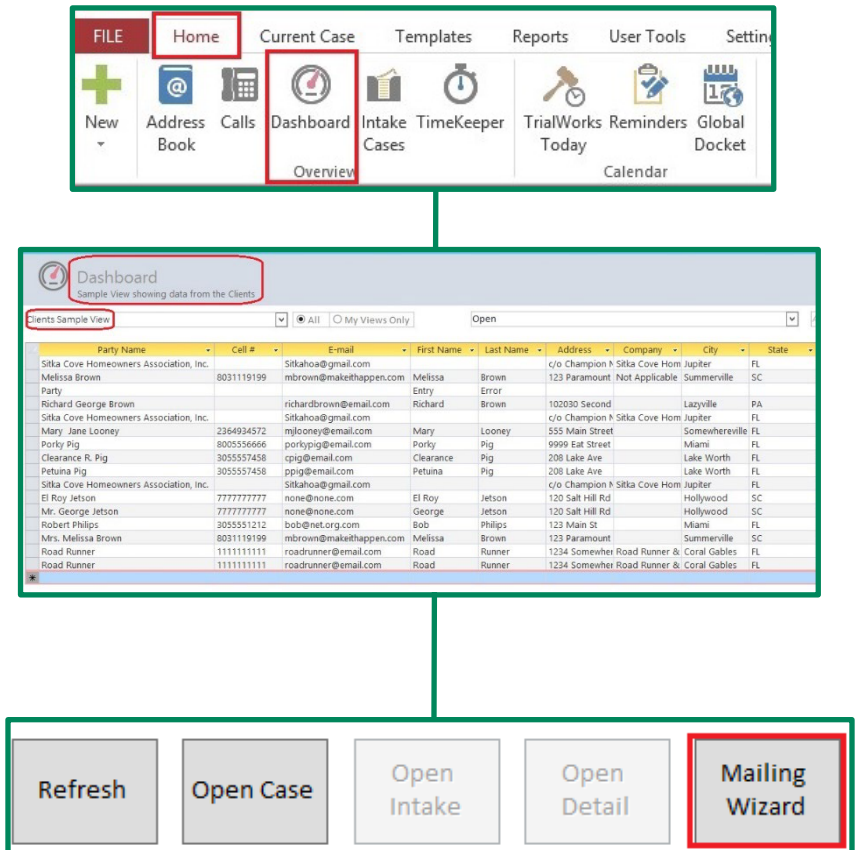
FILE Home Current Case Templates Reports User Tools Settin

New Address Book Calls Dashboard Intake Cases TimeKeeper TrialWorks Today Reminders Global Docket

Overview Calendar

Dashboard
Sample View showing data from the Clients

Clients Sample View All My Views Only Open

| Party Name | Cell # | E-mail | First Name | Last Name | Address | Company | City | State |
|---|---|---|---|---|---|---|---|---|
| Sitka Cove Homeowners Association, Inc. | | Sitkahoa@gmail.com | | | c/o Champion N | Sitka Cove Hom | Jupiter | FL |
| Melissa Brown | 8031119199 | mbrown@makeithappen.com | Melissa | Brown | 123 Paramount | Not Applicable | Summerville | SC |
| Party | | | Entry | Error | | | | |
| Richard George Brown | | richardbrown@email.com | Richard | Brown | 102030 Second | | Lazyville | PA |
| Sitka Cove Homeowners Association, Inc. | | Sitkahoa@gmail.com | | | c/o Champion N | Sitka Cove Hom | Jupiter | FL |
| Mary Jane Looney | 2364934572 | mjlooney@email.com | Mary | Looney | 555 Main Street | | Somewhereville | FL |
| Porky Pig | 8005556666 | porkypig@email.com | Porky | Pig | 9999 Eat Street | | Miami | FL |
| Clearance R. Pig | 3055557458 | cpig@email.com | Clearance | Pig | 208 Lake Ave | | Lake Worth | FL |
| Petuina Pig | 3055557458 | ppig@email.com | Petuina | Pig | 208 Lake Ave | | Lake Worth | FL |
| Sitka Cove Homeowners Association, Inc. | | Sitkahoa@gmail.com | | | c/o Champion N | Sitka Cove Hom | Jupiter | FL |
| El Roy Jetson | 7777777777 | none@none.com | El Roy | Jetson | 120 Salt Hill Rd | | Hollywood | SC |
| Mr. George Jetson | 7777777777 | none@none.com | George | Jetson | 120 Salt Hill Rd | | Hollywood | SC |
| Robert Philips | 3055551212 | bob@net.org.com | Bob | Philips | 123 Main St | | Miami | FL |
| Mrs. Melissa Brown | 8031119199 | mbrown@makeithappen.com | Melissa | Brown | 123 Paramount | | Summerville | SC |
| Road Runner | 1111111111 | roadrunner@email.com | Road | Runner | 1234 Somewher | Road Runner & | Coral Gables | FL |
| Road Runner | 1111111111 | roadrunner@email.com | Road | Runner | 1234 Somewher | Road Runner & | Coral Gables | FL |

Refresh Open Case Open Intake Open Detail Mailing Wizard